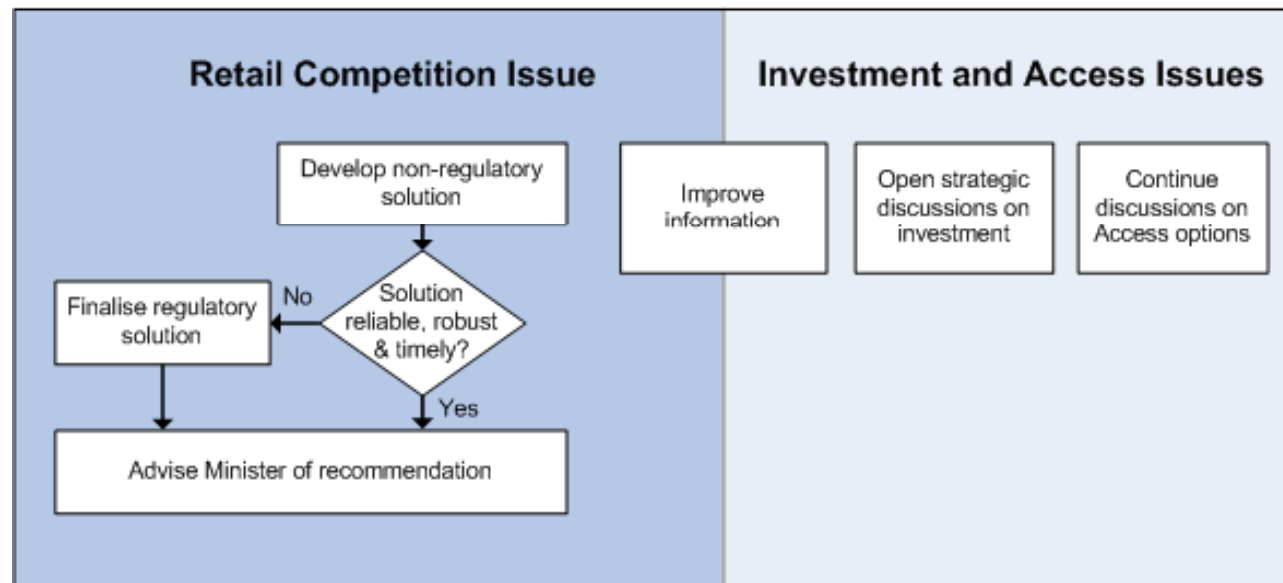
Retail Competition Issue

Develop non-regulatory solution

Solution reliable, robust & timely?

No

Finalise regulatory solution

Yes

Advise Minister of recommendation

Investment and Access Issues

Improve information

Open strategic discussions on investment

Continue discussions on Access options